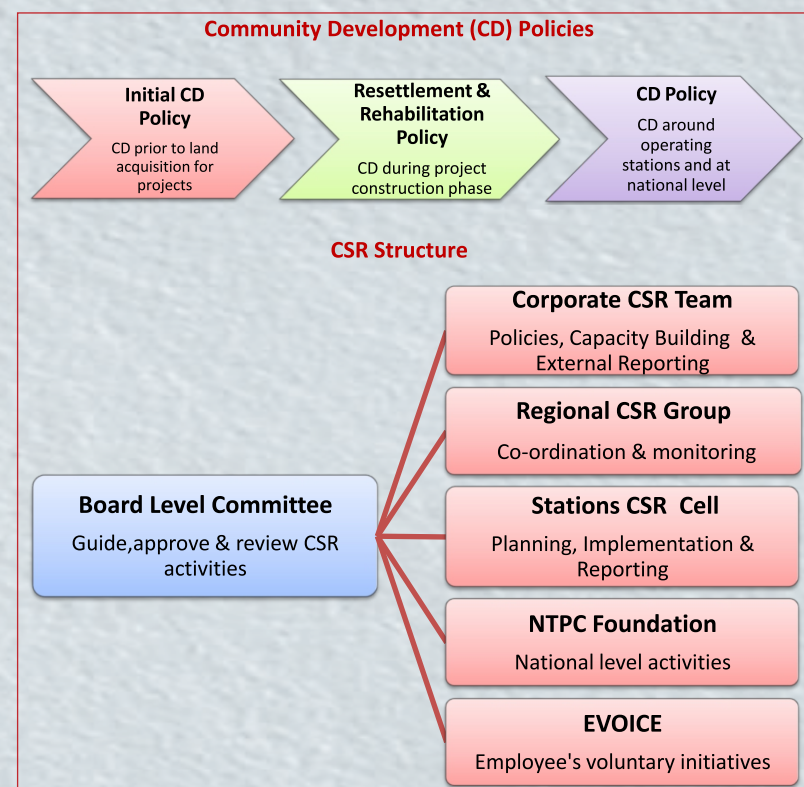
Community Development (CD) Policies

Initial CD Policy

CD prior to land acquisition for projects

Resettlement & Rehabilitation Policy

CD during project construction phase

CD Policy

CD around operating stations and at national level

CSR Structure

Board Level Committee

Guide,approve & review CSR activities

Corporate CSR Team

Policies, Capacity Building & External Reporting

Regional CSR Group

Co-ordination & monitoring

Stations CSR Cell

Planning, Implementation & Reporting

NTPC Foundation

National level activities

EVOICE

Employee's voluntary initiatives